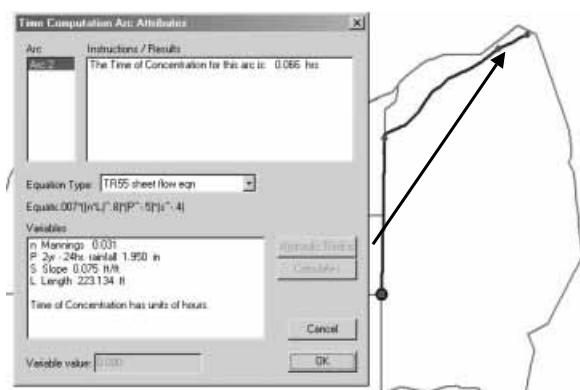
Time Computation Arc Attributes

Arc
Arc 2

Instructions / Results
The Time of Concentration for this arc is: 0.066 hrs

Equation Type: TR55 sheet flow eqn

Equals:.007*((n*L)^.8)/(P^.5)*(s^.4)

Variables
n Mannings 0.031
P 2yr - 24hr. rainfall 1.950 in
S Slope 0.075 ft/ft
L Length 223.134 ft

Time of Concentration has units of hours.

Variable value: 0.000

Compute Time
Calculate

Cancel
OK